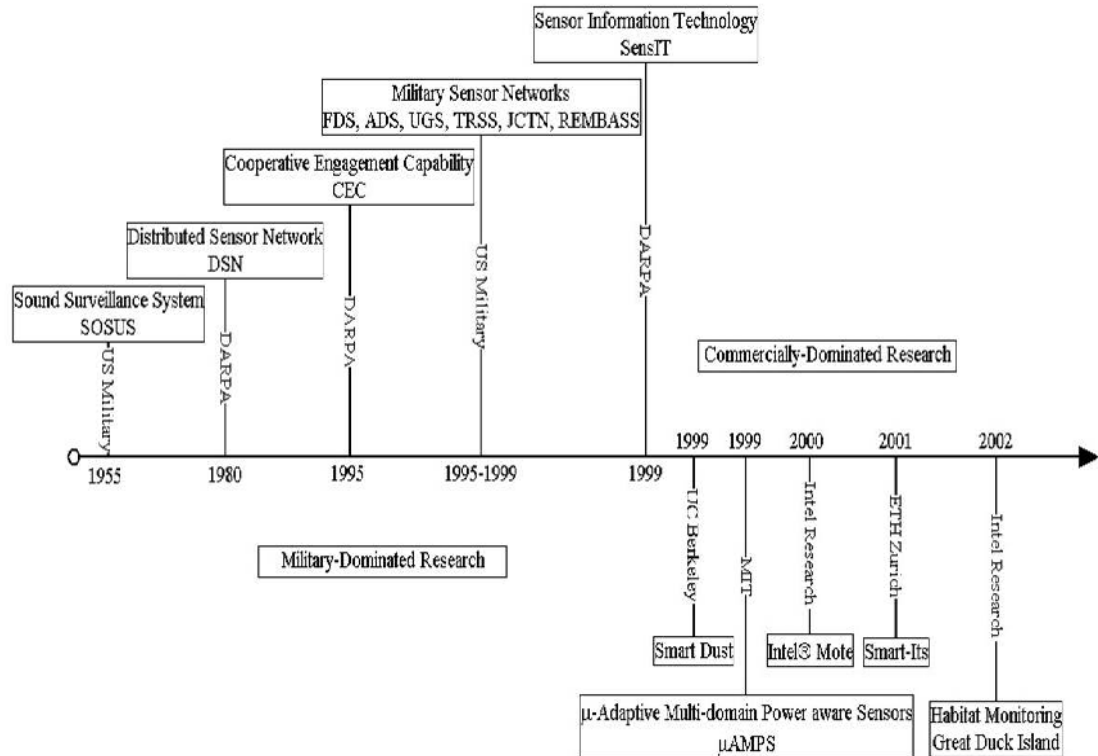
Sensor Information Technology
SensIT

Military Sensor Networks
FDS, ADS, UGS, TRSS, JCTN, REMBASS

Cooperative Engagement Capability
CEC

Distributed Sensor Network
DSN

Sound Surveillance System
SOSUS

US Military
DARPA
DARPA
US Military
DARPA

Commercially-Dominated Research

1955
1980
1995
1995-1999
1999
1999
1999
2000
2001
2002

Military-Dominated Research

UC Berkeley
MIT
Intel Research
ETH Zurich
Intel Research

Smart Dust
Intel® Mote
Smart-Its

μ-Adaptive Multi-domain Power aware Sensors
μAMPS

Habitat Monitoring
Great Duck Island